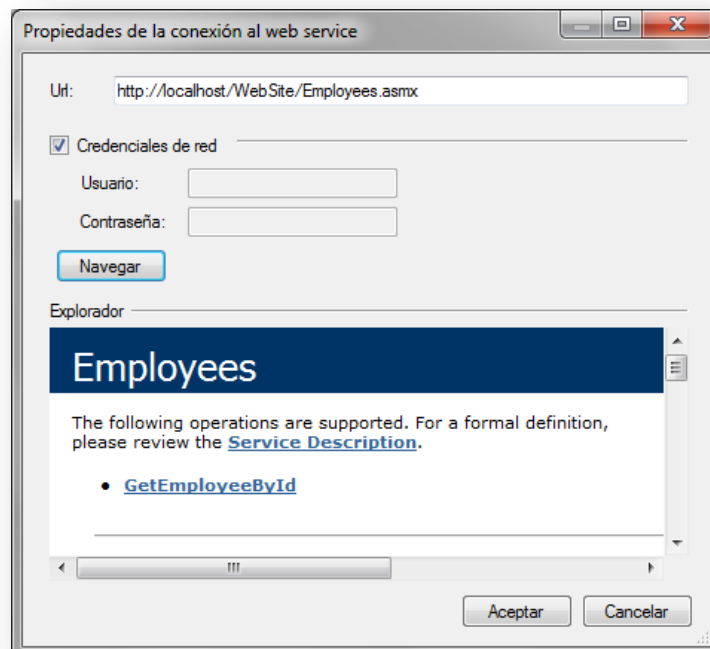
Propiedades de la conexión al web service

Url: http://localhost/WebSite/Employees.asmx

Credenciales de red

Usuario:

Contraseña:

Navegar

Explorador

Employees

The following operations are supported. For a formal definition, please review the Service Description.

- GetEmployeeById

Aceptar Cancelar